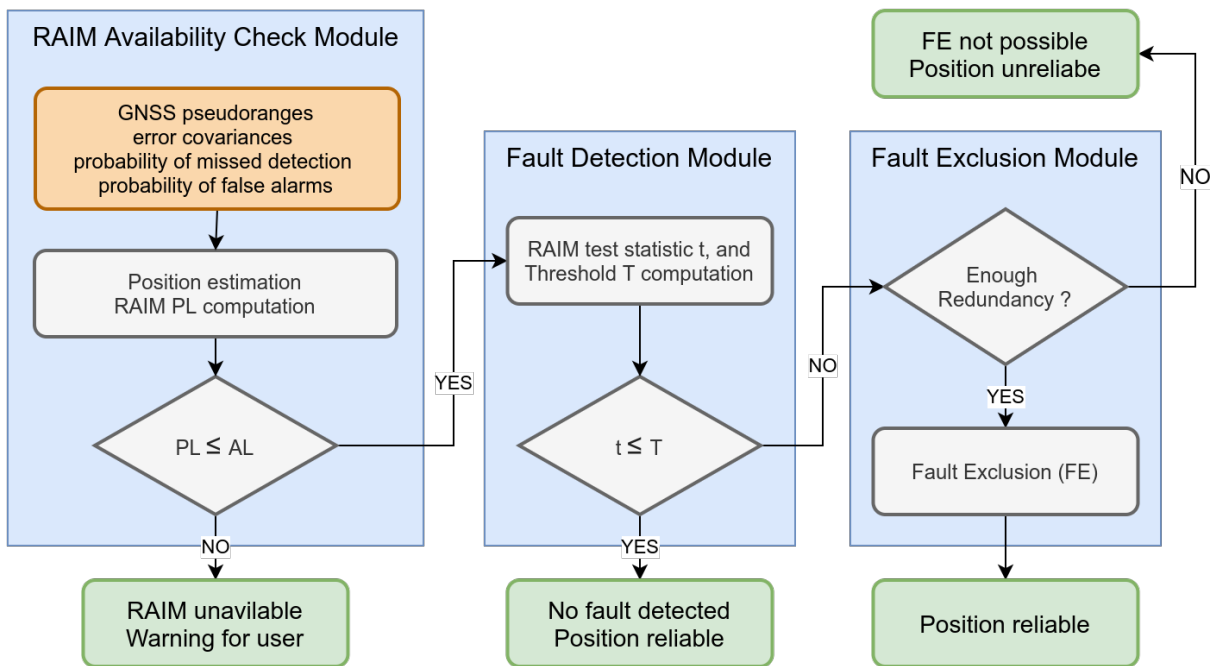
RAIM Availability Check Module

GNSS pseudoranges
error covariances
probability of missed detection
probability of false alarms

Position estimation
RAIM PL computation

PL $\leq$ AL

NO

RAIM unavilable
Warning for user

YES

Fault Detection Module

RAIM test statistic t, and
Threshold T computation

t $\leq$ T

YES

No fault detected
Position reliable

NO

Fault Exclusion Module

Enough
Redundancy ?

YES

Fault Exclusion (FE)

Position reliable

NO

FE not possible
Position unreliabe